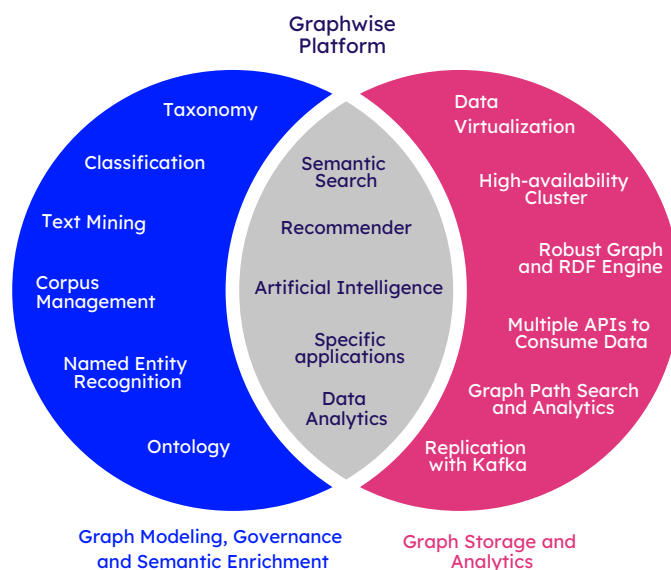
Graphwise Platform

Taxonomy

Classification

Text Mining

Corpus Management

Named Entity Recognition

Ontology

Semantic Search

Recommender

Artificial Intelligence

Specific applications

Data Analytics

Data Virtualization

High-availability Cluster

Robust Graph and RDF Engine

Multiple APIs to Consume Data

Graph Path Search and Analytics

Replication with Kafka

Graph Modeling, Governance and Semantic Enrichment

Graph Storage and Analytics